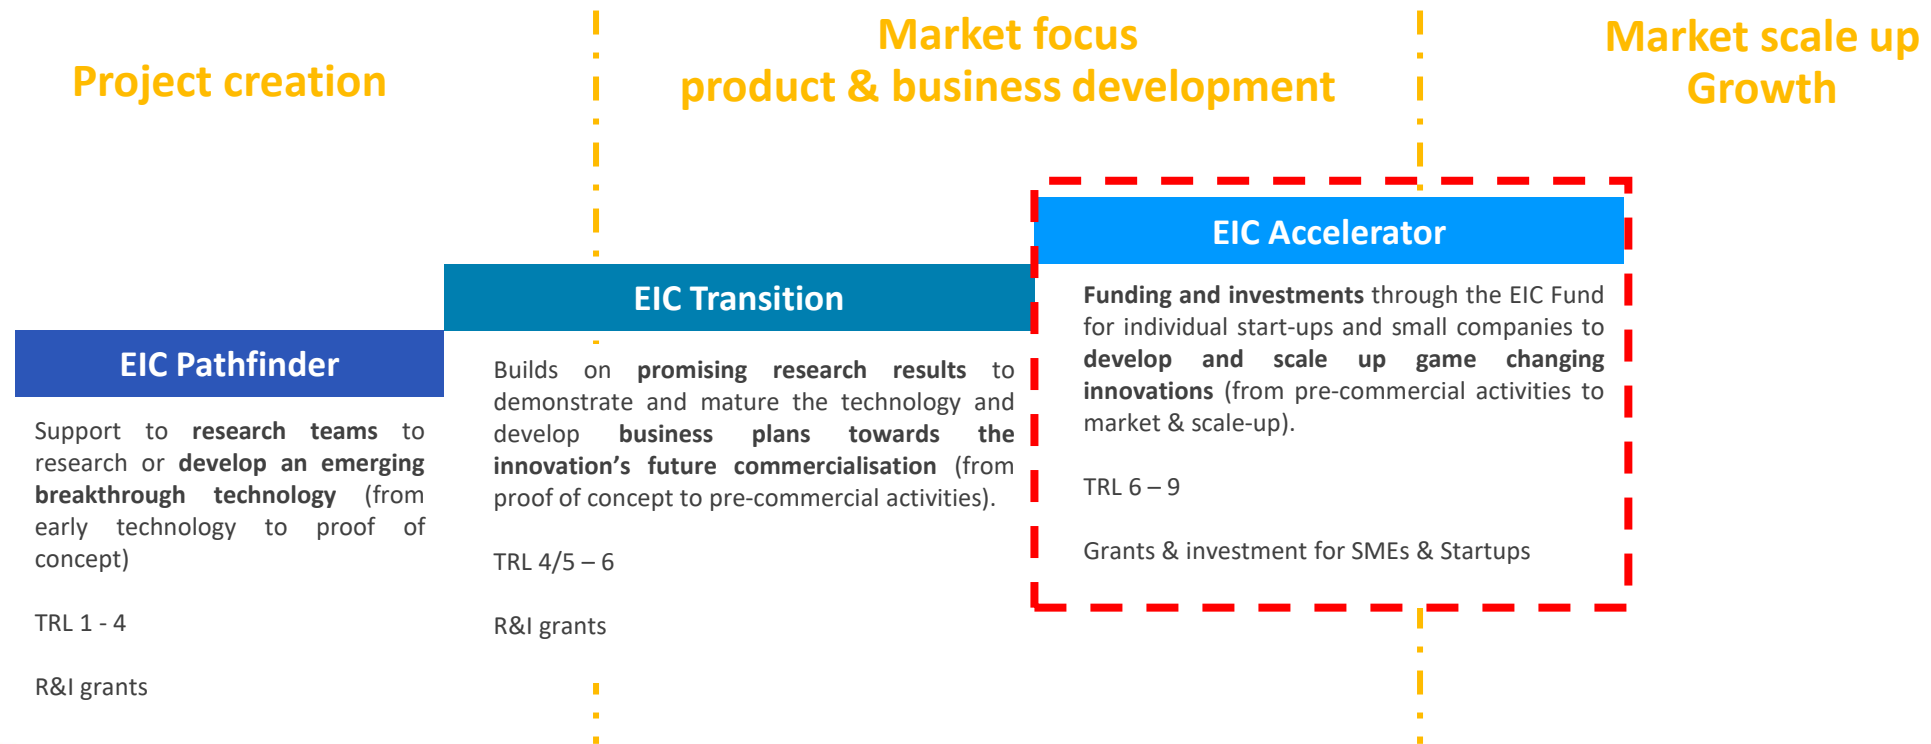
Project creation

Market focus
product & business development

Market scale up
Growth

EIC Pathfinder

Support to research teams to research or develop an emerging breakthrough technology (from early technology to proof of concept)

TRL 1 - 4

R&I grants

EIC Transition

Builds on promising research results to demonstrate and mature the technology and develop business plans towards the innovation's future commercialisation (from proof of concept to pre-commercial activities).

TRL 4/5 – 6

R&I grants

EIC Accelerator

Funding and investments through the EIC Fund for individual start-ups and small companies to develop and scale up game changing innovations (from pre-commercial activities to market & scale-up).

TRL 6 – 9

Grants & investment for SMEs & Startups